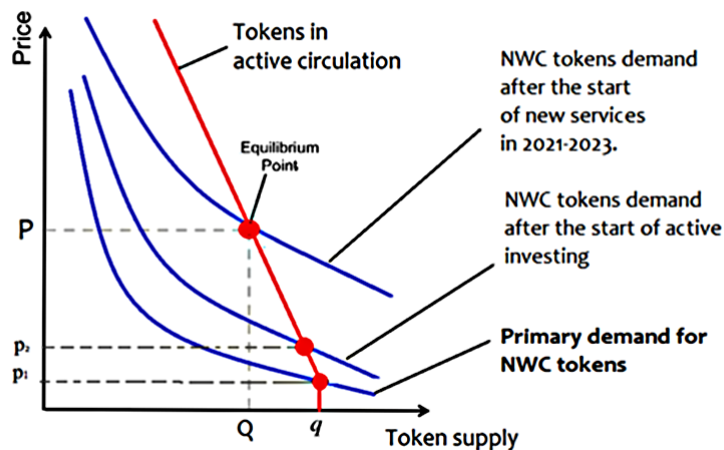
Price

Tokens in active circulation

NWC tokens demand after the start of new services in 2021-2023.

Equilibrium Point

P

NWC tokens demand after the start of active investing

$p_2$

$p_1$

Primary demand for NWC tokens

Q

q

Token supply